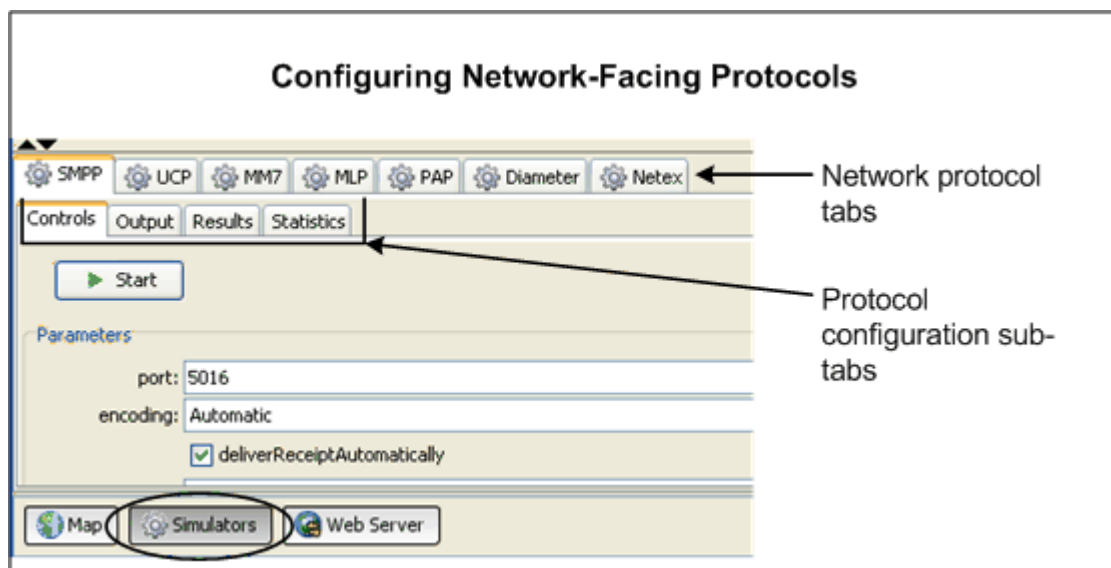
Configuring Network-Facing Protocols

SMPP UCP MM7 MLP PAP Diameter Netex

Network protocol tabs

Controls Output Results Statistics

Start

Protocol configuration sub-tabs

Parameters

port: 5016

encoding: Automatic

deliverReceiptAutomatically

Map Simulators Web Server